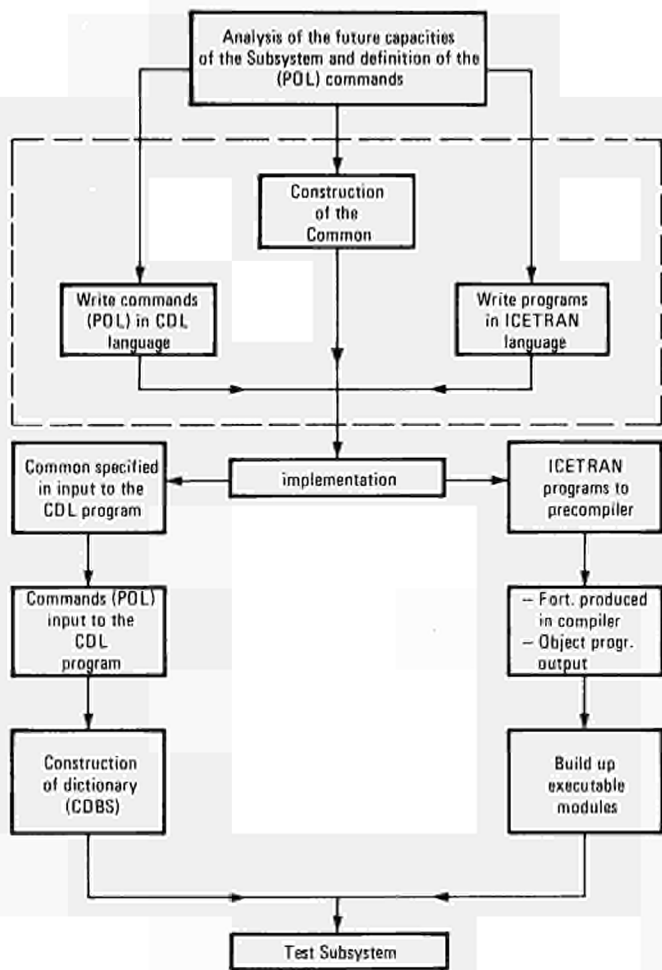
Analysis of the future capacities of the Subsystem and definition of the (POL) commands

Construction of the Common

Write commands (POL) in CDL language

Write programs in ICETRAN language

implementation

Common specified in input to the CDL program

ICETRAN programs to precompiler

Commands (POL) input to the CDL program

– Fort. produced in compiler
– Object progr. output

Construction of dictionary (CDBS)

Build up executable modules

Test Subsystem